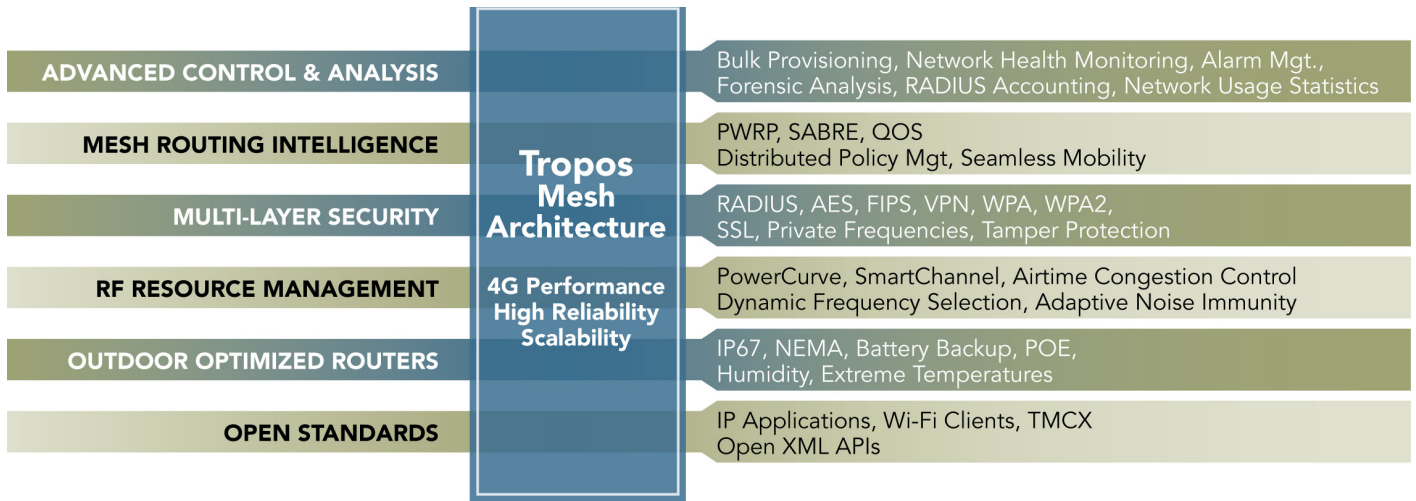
ADVANCED CONTROL & ANALYSIS

Bulk Provisioning, Network Health Monitoring, Alarm Mgt., Forensic Analysis, RADIUS Accounting, Network Usage Statistics

MESH ROUTING INTELLIGENCE

PWRP, SABRE, QOS
Distributed Policy Mgt, Seamless Mobility

MULTI-LAYER SECURITY

RADIUS, AES, FIPS, VPN, WPA, WPA2, SSL, Private Frequencies, Tamper Protection

RF RESOURCE MANAGEMENT

PowerCurve, SmartChannel, Airtime Congestion Control
Dynamic Frequency Selection, Adaptive Noise Immunity

OUTDOOR OPTIMIZED ROUTERS

IP67, NEMA, Battery Backup, POE, Humidity, Extreme Temperatures

OPEN STANDARDS

IP Applications, Wi-Fi Clients, TMCX
Open XML APIs

Tropos Mesh Architecture

4G Performance
High Reliability
Scalability